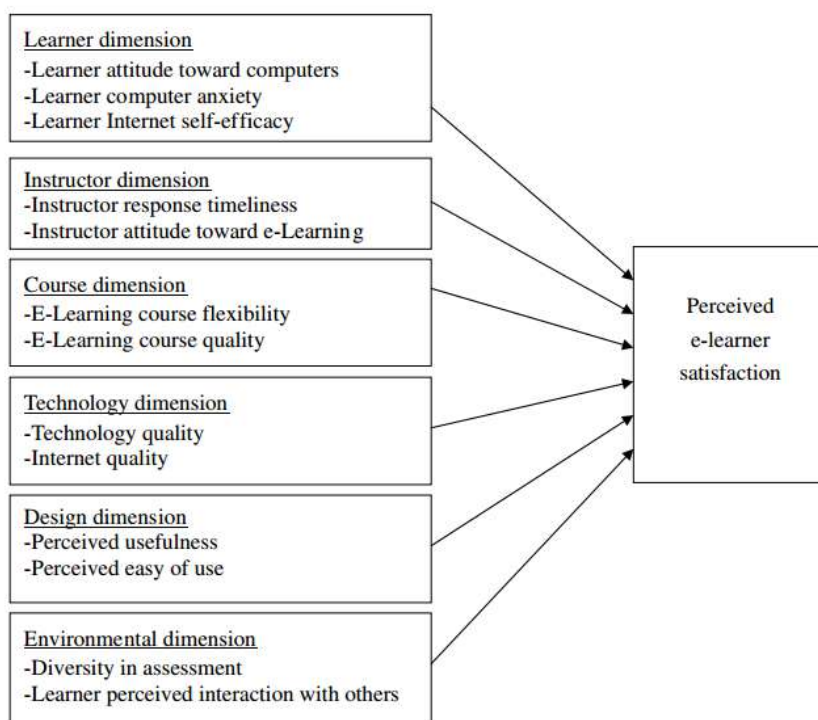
Learner dimension
-Learner attitude toward computers
-Learner computer anxiety
-Learner Internet self-efficacy

Instructor dimension
-Instructor response timeliness
-Instructor attitude toward e-Learning

Course dimension
-E-Learning course flexibility
-E-Learning course quality

Technology dimension
-Technology quality
-Internet quality

Design dimension
-Perceived usefulness
-Perceived easy of use

Environmental dimension
-Diversity in assessment
-Learner perceived interaction with others

Perceived e-learner satisfaction